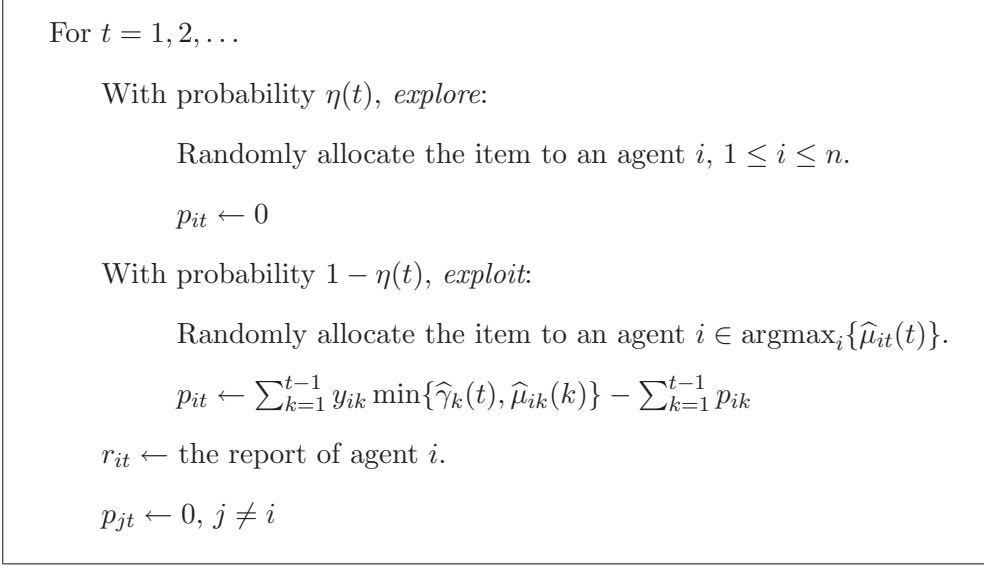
For $t = 1, 2, \ldots$

With probability $\eta(t)$, *explore*:

Randomly allocate the item to an agent $i$, $1 \leq i \leq n$.

$p_{it} \leftarrow 0$

With probability $1 - \eta(t)$, *exploit*:

Randomly allocate the item to an agent $i \in \text{argmax}_i\{\widehat{\mu}_{it}(t)\}$.

$p_{it} \leftarrow \sum_{k=1}^{t-1} y_{ik} \min\{\widehat{\gamma}_k(t), \widehat{\mu}_{ik}(k)\} - \sum_{k=1}^{t-1} p_{ik}$

$r_{it} \leftarrow$ the report of agent $i$.

$p_{jt} \leftarrow 0$, $j \neq i$